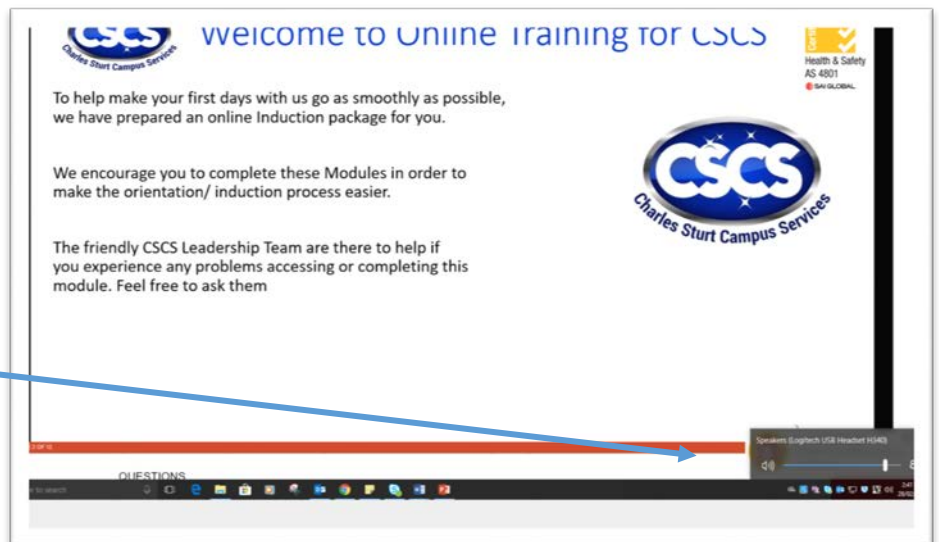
CSCS
Charles Sturt Campus Services

Welcome to Online Training for CSCS

Health & Safety
AS 4801
SAI GLOBAL

To help make your first days with us go as smoothly as possible, we have prepared an online Induction package for you.

We encourage you to complete these Modules in order to make the orientation/ induction process easier.

The friendly CSCS Leadership Team are there to help if you experience any problems accessing or completing this module. Feel free to ask them

CSCS
Charles Sturt Campus Services

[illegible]

QUESTIONS

Speakers (Logitech USB Headset H340)

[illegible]